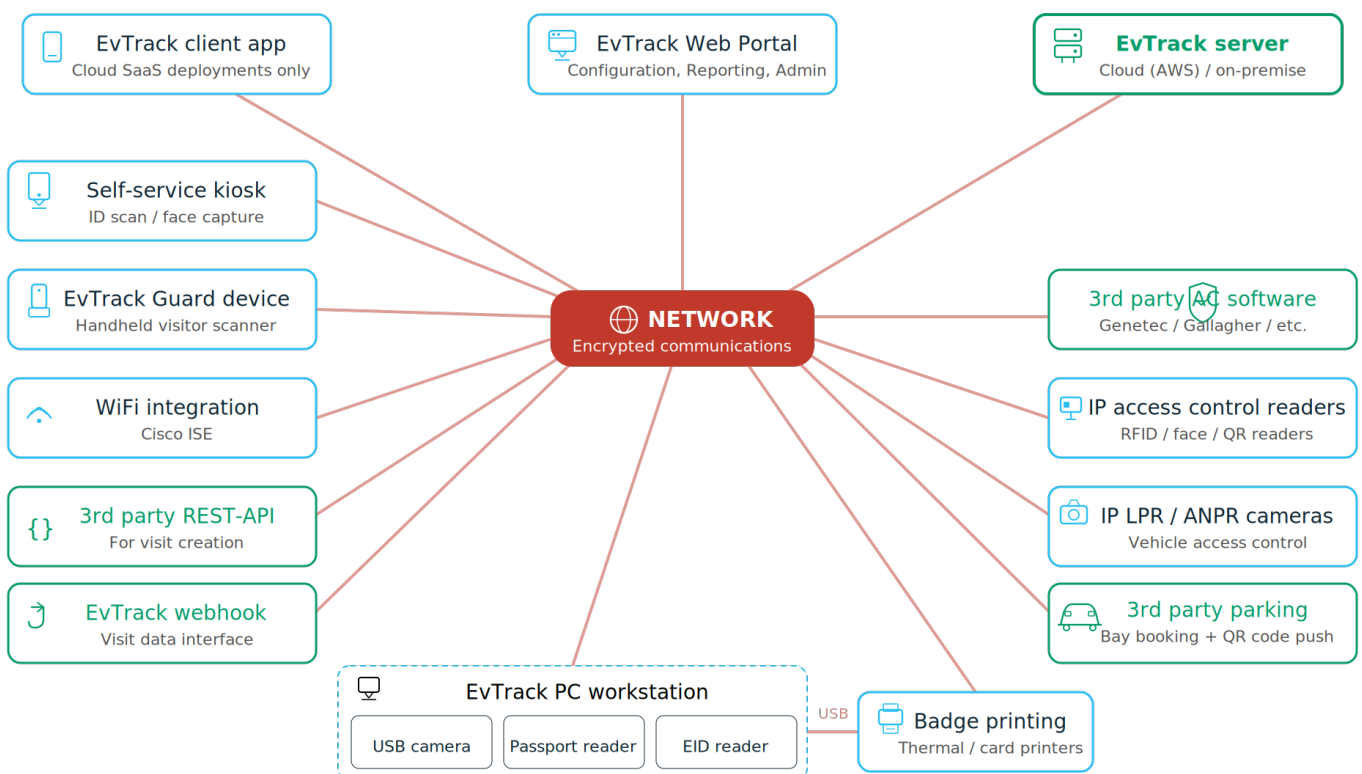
EvTrack client app
Cloud SaaS deployments only

EvTrack Web Portal
Configuration, Reporting, Admin

EvTrack server
Cloud (AWS) / on-premise

Self-service kiosk
ID scan / face capture

EvTrack Guard device
Handheld visitor scanner

NETWORK
Encrypted communications

3rd party AC software
Genetec / Gallagher / etc.

WiFi integration
Cisco ISE

IP access control readers
RFID / face / QR readers

3rd party REST-API
For visit creation

IP LPR / ANPR cameras
Vehicle access control

EvTrack webhook
Visit data interface

3rd party parking
Bay booking + QR code push

EvTrack PC workstation
USB camera
Passport reader
EID reader

USB

Badge printing
Thermal / card printers